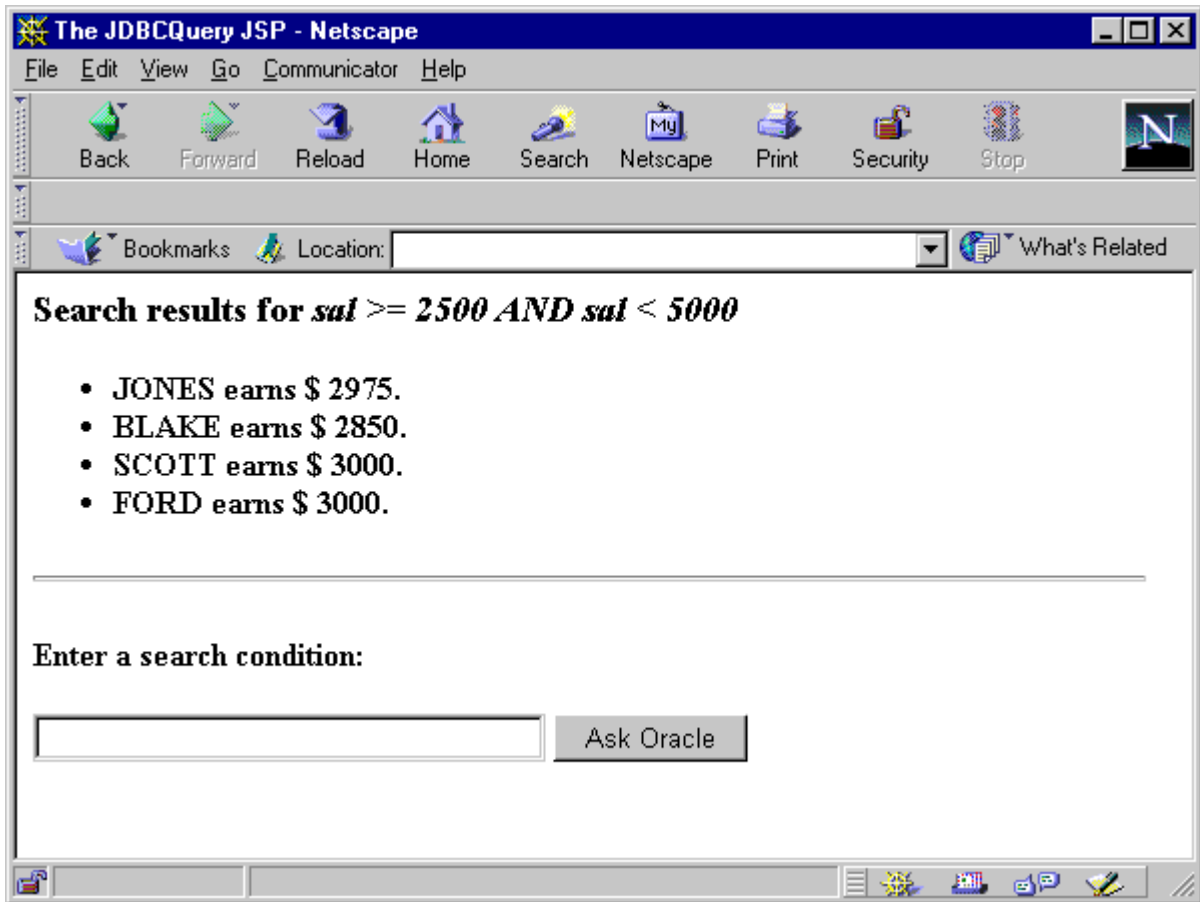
The JDBCQuery JSP - Netscape

File Edit View Go Communicator Help

Back Forward Reload Home Search Netscape Print Security Stop

Bookmarks Location: What's Related

**Search results for *sal >= 2500 AND sal < 5000***

- JONES earns $ 2975.
- BLAKE earns $ 2850.
- SCOTT earns $ 3000.
- FORD earns $ 3000.

**Enter a search condition:**

Ask Oracle